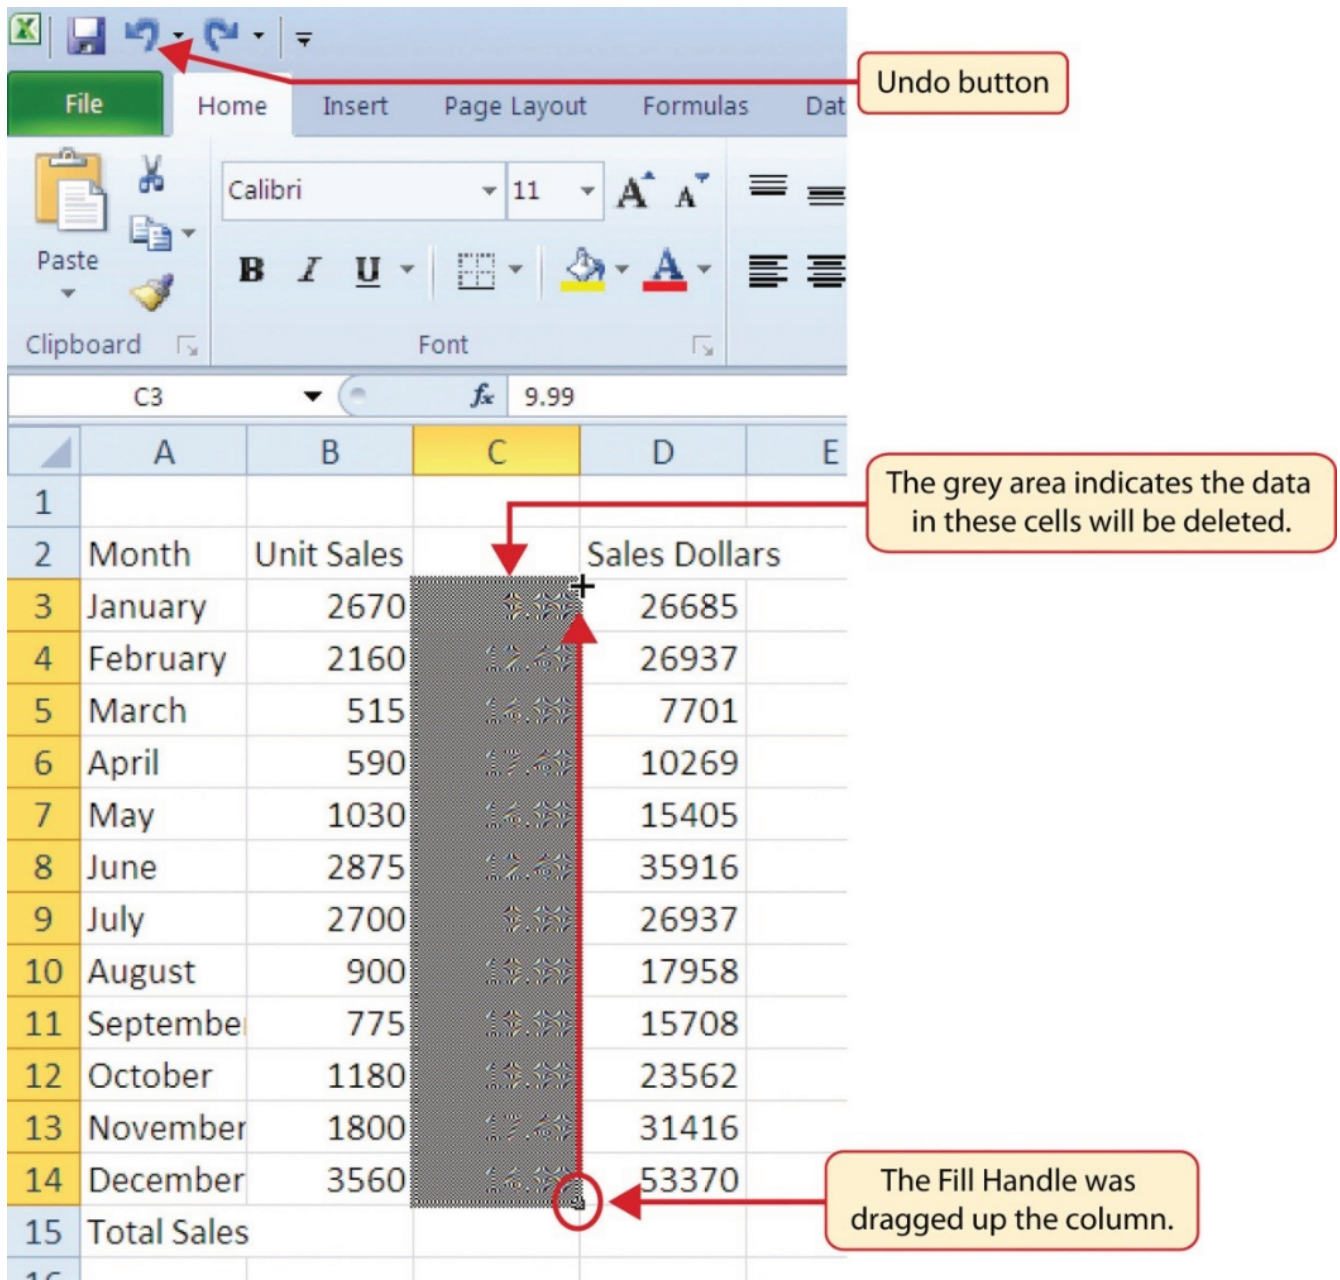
File Home Insert Page Layout Formulas Dat

Undo button

Paste

Calibri 11

B I U

Clipboard Font

C3 $f_x$ 9.99

| | A | B | C | D | E |
|---|---|---|---|---|---|
| 1 | | | | | |
| 2 | Month | Unit Sales | | Sales Dollars | |
| 3 | January | 2670 | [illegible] | 26685 | |
| 4 | February | 2160 | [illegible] | 26937 | |
| 5 | March | 515 | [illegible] | 7701 | |
| 6 | April | 590 | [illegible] | 10269 | |
| 7 | May | 1030 | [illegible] | 15405 | |
| 8 | June | 2875 | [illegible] | 35916 | |
| 9 | July | 2700 | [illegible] | 26937 | |
| 10 | August | 900 | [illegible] | 17958 | |
| 11 | Septembe | 775 | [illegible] | 15708 | |
| 12 | October | 1180 | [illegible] | 23562 | |
| 13 | November | 1800 | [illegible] | 31416 | |
| 14 | December | 3560 | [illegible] | 53370 | |
| 15 | Total Sales | | | | |

The grey area indicates the data in these cells will be deleted.

The Fill Handle was dragged up the column.